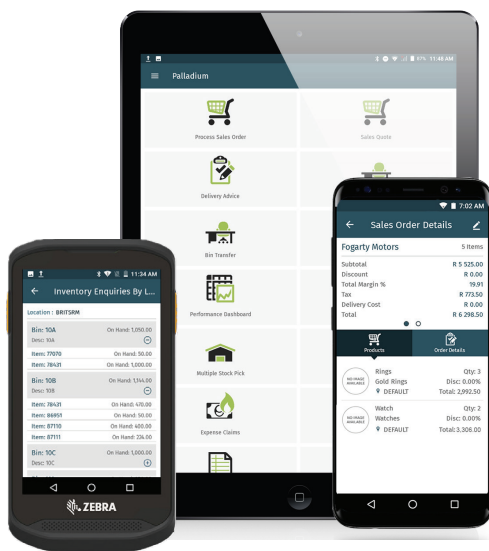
11:45 AM
Palladium
Process Sales Order
Sales Quote
Delivery Advice
Bin Transfer
Performance Dashboard
Multiple Stock Pick
Expense Claims

11:34 AM
Inventory Enquiries By L...
Location : BRITSRM
Bin: 10A On Hand: 1,050.00
Desc: 10A
Item: 77070 On Hand: 50.00
Item: 78431 On Hand: 1,000.00
Bin: 10B On Hand: 1,114.00
Desc: 10B
Item: 78431 On Hand: 470.00
Item: 86951 On Hand: 50.00
Item: 87110 On Hand: 400.00
Item: 87111 On Hand: 224.00
Bin: 10C On Hand: 1,000.00
Desc: 10C
ZEBRA

7:02 AM
Sales Order Details
Fogarty Motors 5 Items
Subtotal R 5 525.00
Discount R 0.00
Total Margin % 19.91
Tax R 773.50
Delivery Cost R 0.00
Total R 6 298.50
Products
Order Details
NO IMAGE AVAILABLE
Rings Qty: 3
Gold Rings Disc: 0.00%
DEFAULT Total: 2,992.50
NO IMAGE AVAILABLE
Watch Qty: 2
Watches Disc: 0.00%
DEFAULT Total: 3,306.00